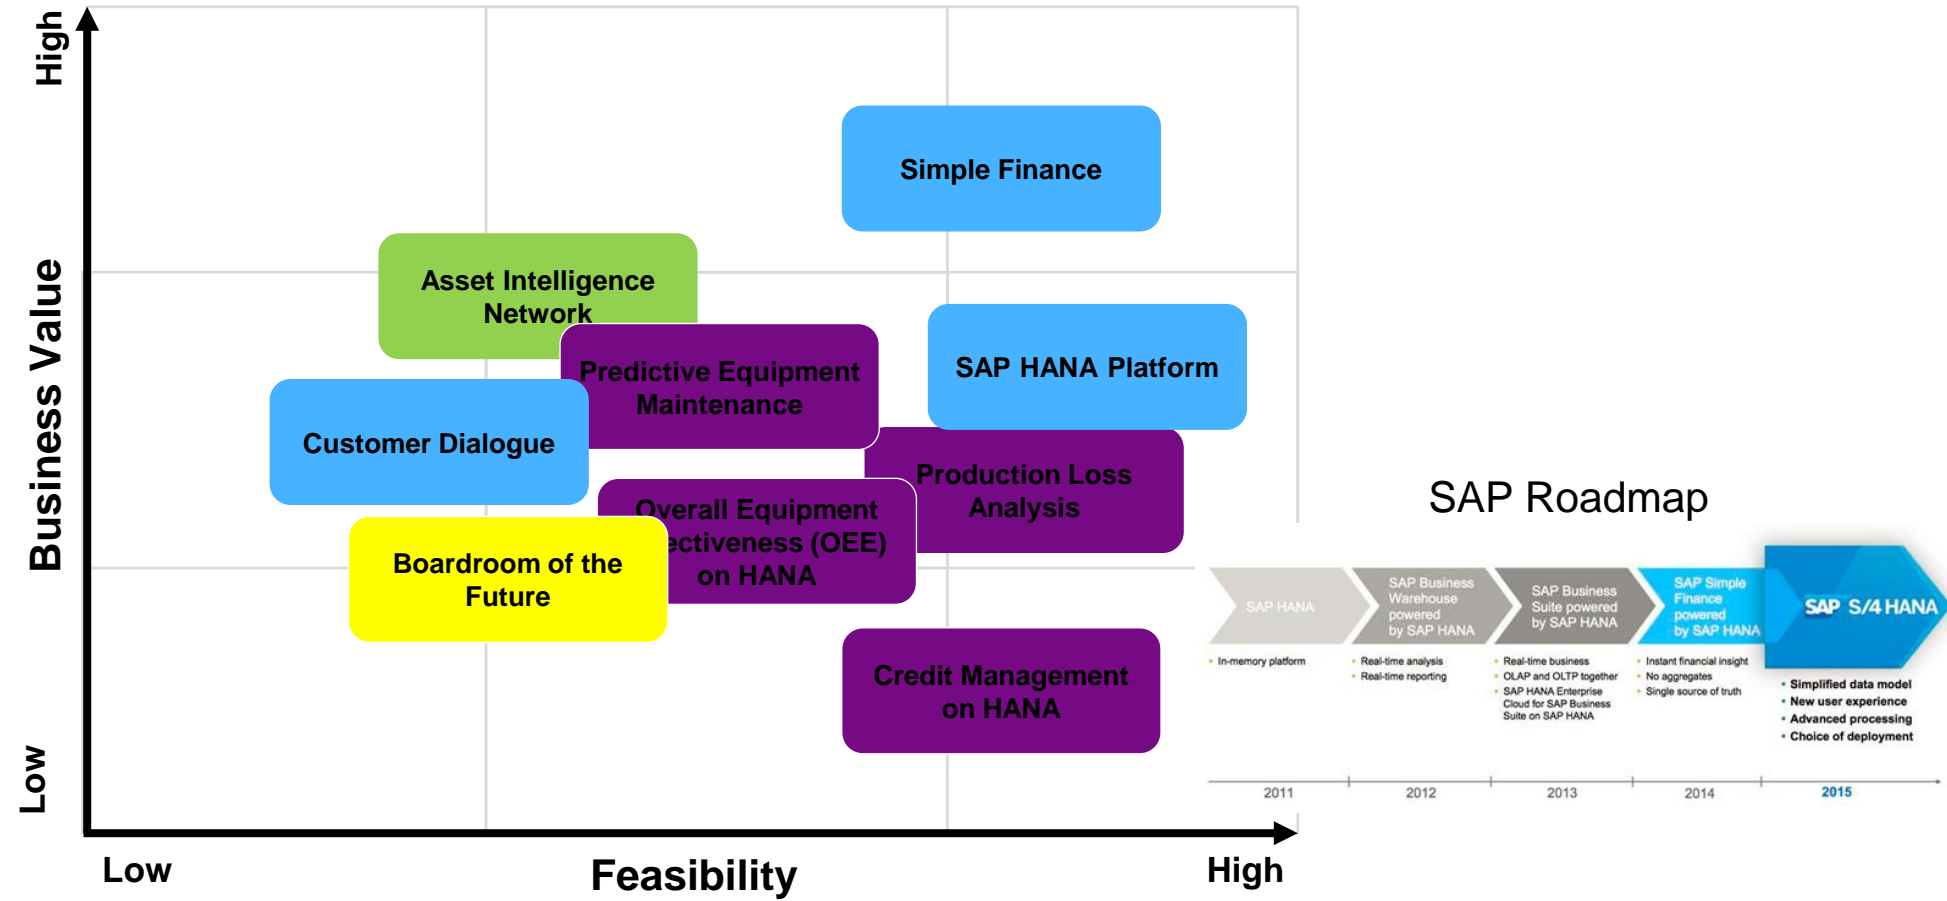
High

Business Value

Low

Simple Finance

Asset Intelligence Network

Predictive Equipment Maintenance

SAP HANA Platform

Customer Dialogue

Production Loss Analysis

Overall Equipment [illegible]ectiveness (OEE) on HANA

Boardroom of the Future

Credit Management on HANA

Low

Feasibility

High

SAP Roadmap

SAP HANA

SAP Business Warehouse powered by SAP HANA

SAP Business Suite powered by SAP HANA

SAP Simple Finance powered by SAP HANA

SAP S/4 HANA

• In-memory platform

• Real-time analysis
• Real-time reporting

• Real-time business
• OLAP and OLTP together
• SAP HANA Enterprise Cloud for SAP Business Suite on SAP HANA

• Instant financial insight
• No aggregates
• Single source of truth

• Simplified data model
• New user experience
• Advanced processing
• Choice of deployment

2011 2012 2013 2014 2015